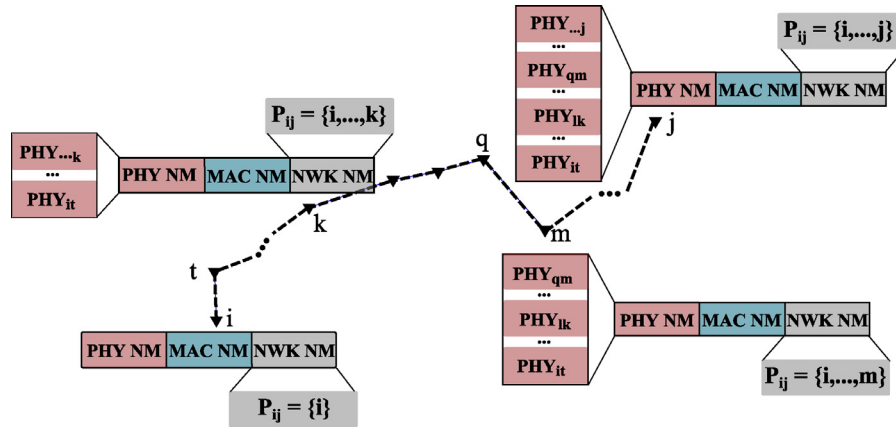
$PHY_{...j}$
...
$PHY_{qm}$
...
$PHY_{lk}$
...
$PHY_{it}$

$P_{ij} = \{i,...,j\}$

PHY NM | MAC NM | NWK NM

j

q

$P_{ij} = \{i,...,k\}$

$PHY_{...k}$
...
$PHY_{it}$

PHY NM | MAC NM | NWK NM

k

m

t

i

$PHY_{qm}$
...
$PHY_{lk}$
...
$PHY_{it}$

PHY NM | MAC NM | NWK NM

$P_{ij} = \{i,...,m\}$

PHY NM | MAC NM | NWK NM

$P_{ij} = \{i\}$